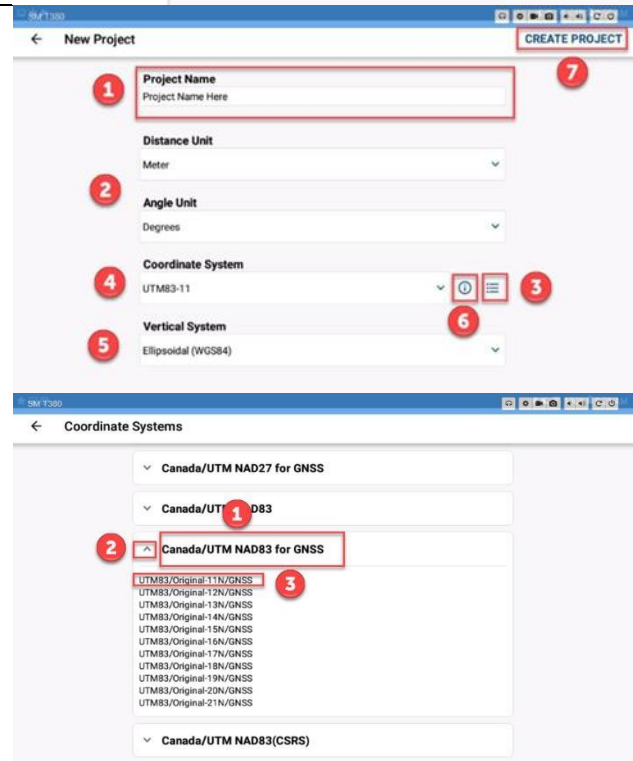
SM-T380

← New Project

CREATE PROJECT

7

1

Project Name

Project Name Here

2

Distance Unit

Meter

Angle Unit

Degrees

4

Coordinate System

UTM83-11

3

6

5

Vertical System

Ellipsoidal (WGS84)

SM-T380

← Coordinate Systems

Canada/UTM NAD27 for GNSS

Canada/UT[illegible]D83

1

2

Canada/UTM NAD83 for GNSS

UTM83/Original-11N/GNSS

3

UTM83/Original-12N/GNSS
UTM83/Original-13N/GNSS
UTM83/Original-14N/GNSS
UTM83/Original-15N/GNSS
UTM83/Original-16N/GNSS
UTM83/Original-17N/GNSS
UTM83/Original-18N/GNSS
UTM83/Original-19N/GNSS
UTM83/Original-20N/GNSS
UTM83/Original-21N/GNSS

Canada/UTM NAD83(CSRS)